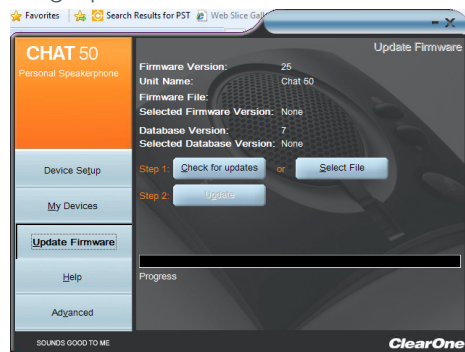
Favorites | Search Results for PST | Web Slice Gall

- X

CHAT 50
Personal Speakerphone

Update Firmware

Firmware Version: 25
Unit Name: Chat 50
Firmware File:
Selected Firmware Version: None

Database Version: 7
Selected Database Version: None

Step 1: Check for updates or Select File

Step 2: Update

Progress

Device Setup

My Devices

Update Firmware

Help

Advanced

SOUNDS GOOD TO ME

ClearOne